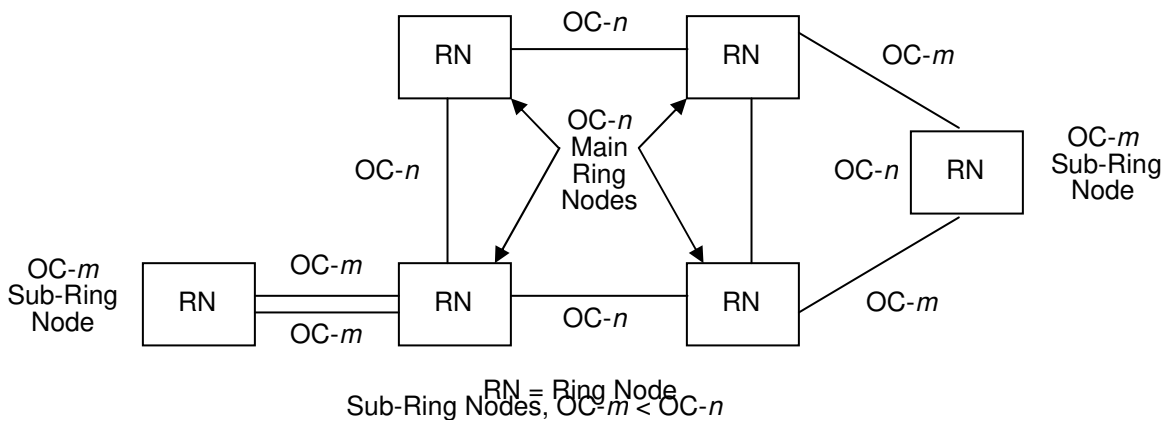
RN

OC-$n$

RN

OC-$m$

OC-$n$

OC-$n$
Main
Ring
Nodes

OC-$n$

RN

OC-$m$
Sub-Ring
Node

OC-$m$
Sub-Ring
Node

RN

OC-$m$

OC-$m$

RN

OC-$n$

RN

OC-$m$

RN = Ring Node
Sub-Ring Nodes, OC-$m$ < OC-$n$